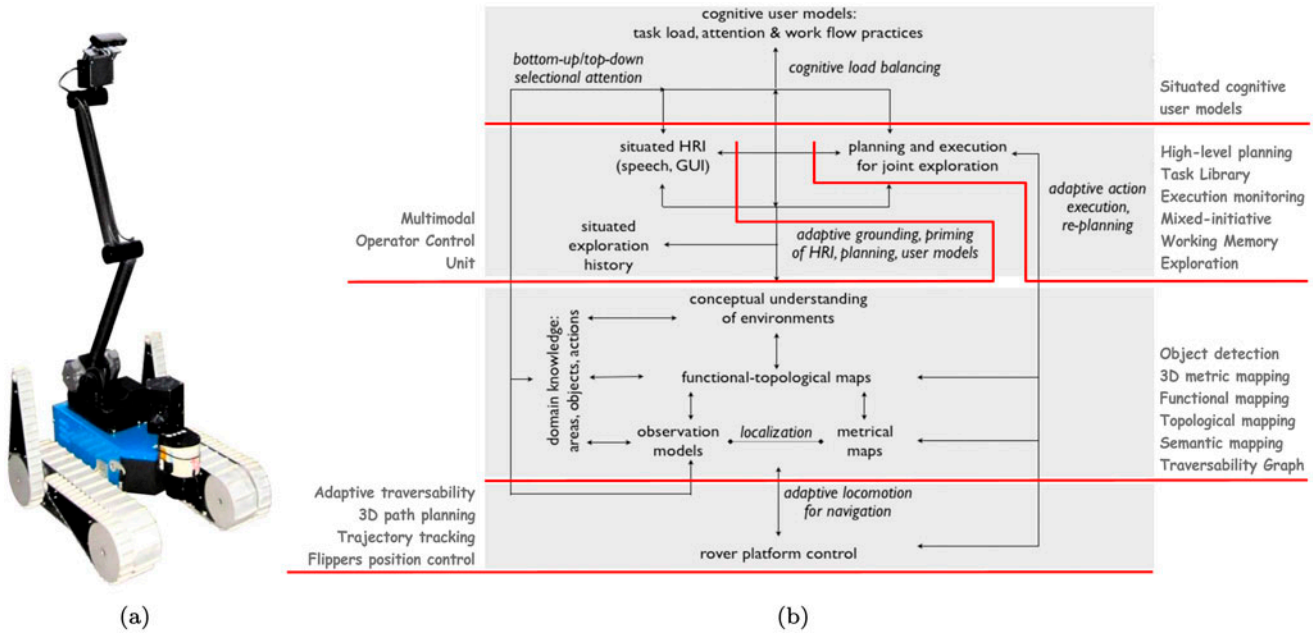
cognitive user models:
task load, attention & work flow practices

bottom-up/top-down
selectional attention

cognitive load balancing

Situated cognitive
user models

situated HRI
(speech, GUI)

planning and execution
for joint exploration

High-level planning
Task Library
Execution monitoring
Mixed-initiative
Working Memory
Exploration

adaptive action
execution,
re-planning

Multimodal
Operator Control
Unit

situated
exploration
history

adaptive grounding, priming
of HRI, planning, user models

conceptual understanding
of environments

domain knowledge:
areas, objects, actions

functional-topological maps

Object detection
3D metric mapping
Functional mapping
Topological mapping
Semantic mapping
Traversability Graph

observation
models

localization

metrical
maps

Adaptive traversability
3D path planning
Trajectory tracking
Flippers position control

adaptive locomotion
for navigation

rover platform control

(a)

(b)